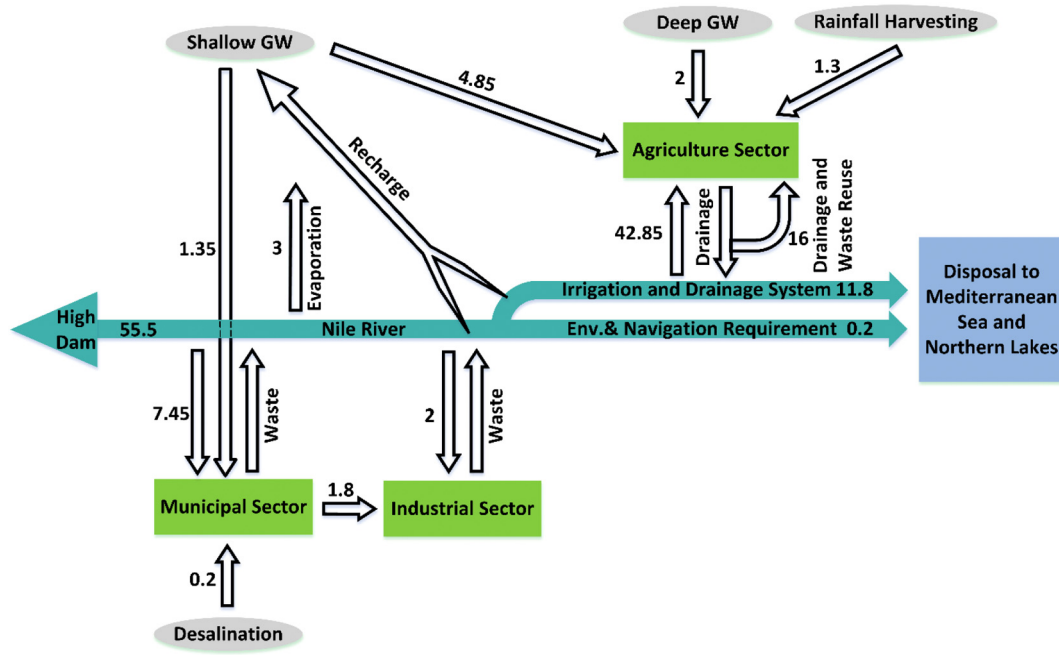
Deep GW

Rainfall Harvesting

Shallow GW

2

1.3

4.85

Agriculture Sector

Recharge

Evaporation

3

1.35

42.85

Drainage

16

Drainage and Waste Reuse

Disposal to Mediterranean Sea and Northern Lakes

Irrigation and Drainage System 11.8

High Dam

55.5

Nile River

Env.& Navigation Requirement 0.2

7.45

Waste

2

Waste

Municipal Sector

1.8

Industrial Sector

0.2

Desalination